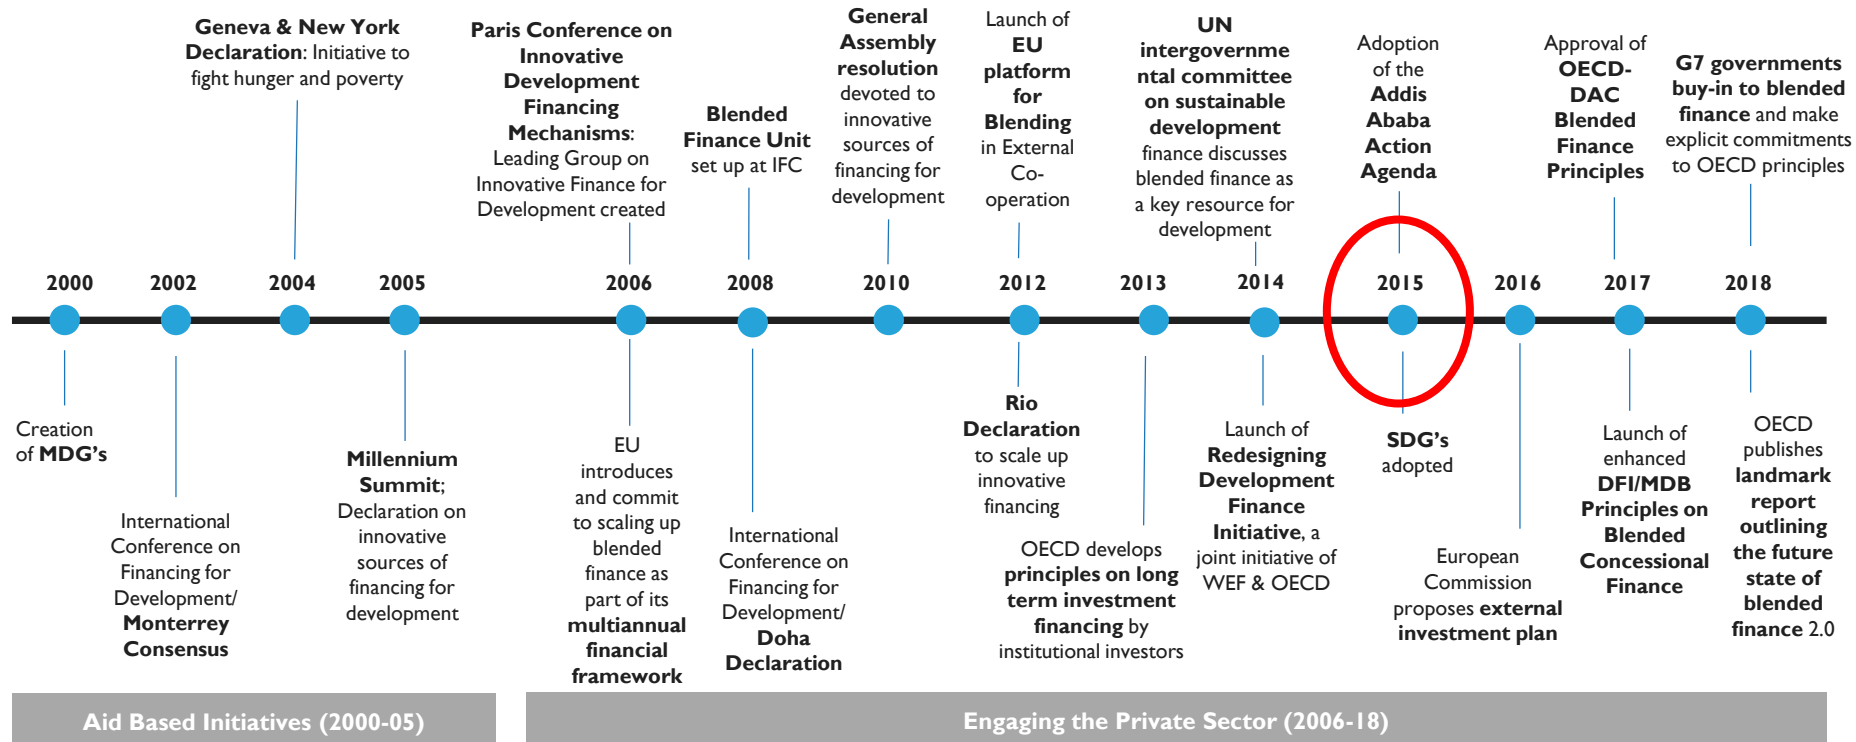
**Geneva & New York Declaration**: Initiative to fight hunger and poverty

**Paris Conference on Innovative Development Financing Mechanisms**: Leading Group on Innovative Finance for Development created

**Blended Finance Unit** set up at IFC

**General Assembly resolution** devoted to innovative sources of financing for development

Launch of **EU platform for Blending** in External Co-operation

**UN intergovernmental committee on sustainable development** finance discusses blended finance as a key resource for development

Adoption of the **Addis Ababa Action Agenda**

Approval of **OECD-DAC Blended Finance Principles**

**G7 governments buy-in to blended finance** and make explicit commitments to OECD principles

2000 2002 2004 2005 2006 2008 2010 2012 2013 2014 2015 2016 2017 2018

Creation of **MDG's**

International Conference on Financing for Development/ **Monterrey Consensus**

**Millennium Summit**; Declaration on innovative sources of financing for development

EU introduces and commit to scaling up blended finance as part of its **multiannual financial framework**

International Conference on Financing for Development/ **Doha Declaration**

**Rio Declaration** to scale up innovative financing

OECD develops **principles on long term investment financing** by institutional investors

Launch of **Redesigning Development Finance Initiative**, a joint initiative of WEF & OECD

**SDG's** adopted

European Commission proposes **external investment plan**

Launch of enhanced **DFI/MDB Principles on Blended Concessional Finance**

OECD publishes **landmark report outlining the future state of blended finance** 2.0

Aid Based Initiatives (2000-05)

Engaging the Private Sector (2006-18)